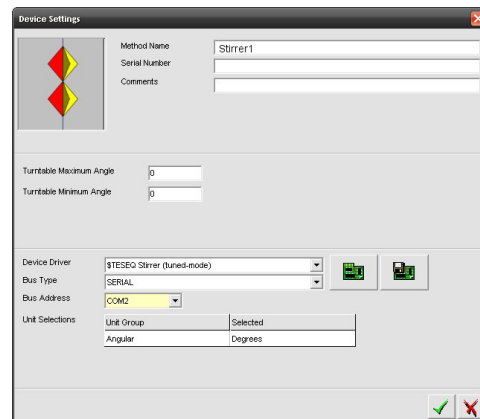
Device Settings

Method Name Stirrer1
Serial Number
Comments

Turntable Maximum Angle 0
Turntable Minimum Angle 0

Device Driver $TESEQ Stirrer (tuned-mode)
Bus Type SERIAL
Bus Address COM2
Unit Selections

| Unit Group | Selected |
|---|---|
| Angular | Degrees |